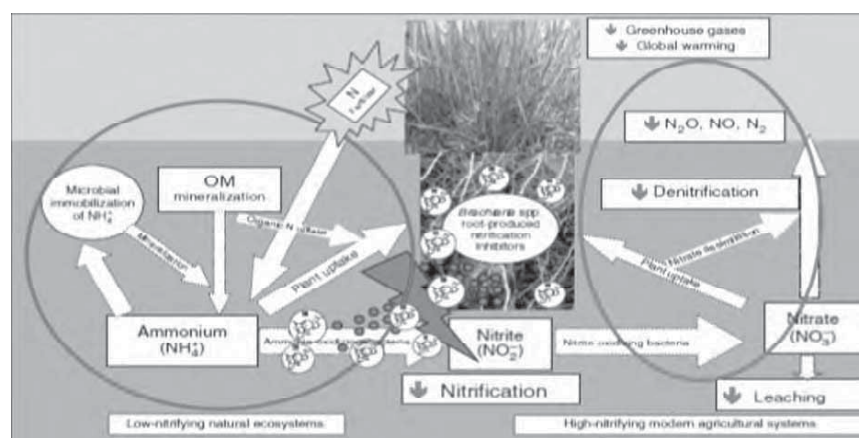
↓ Greenhouse gases
↓ Global warming

N fertilizer

↓ $N_2O$, NO, $N_2$

Microbial immobilization of $NH_4^+$

OM mineralization

↓ Denitrification

Mineralization

Organic N release

Brachiaria spp root-produced nitrification inhibitors

Plant uptake

Nitrate assimilation

Plant uptake

Ammonium ($NH_4^+$)

Ammonia oxidizing bacteria

Nitrite ($NO_2^-$)

Nitrite oxidizing bacteria

Nitrate ($NO_3^-$)

↓ Nitrification

↓ Leaching

Low-nitrifying natural ecosystems

High-nitrifying modern agricultural systems